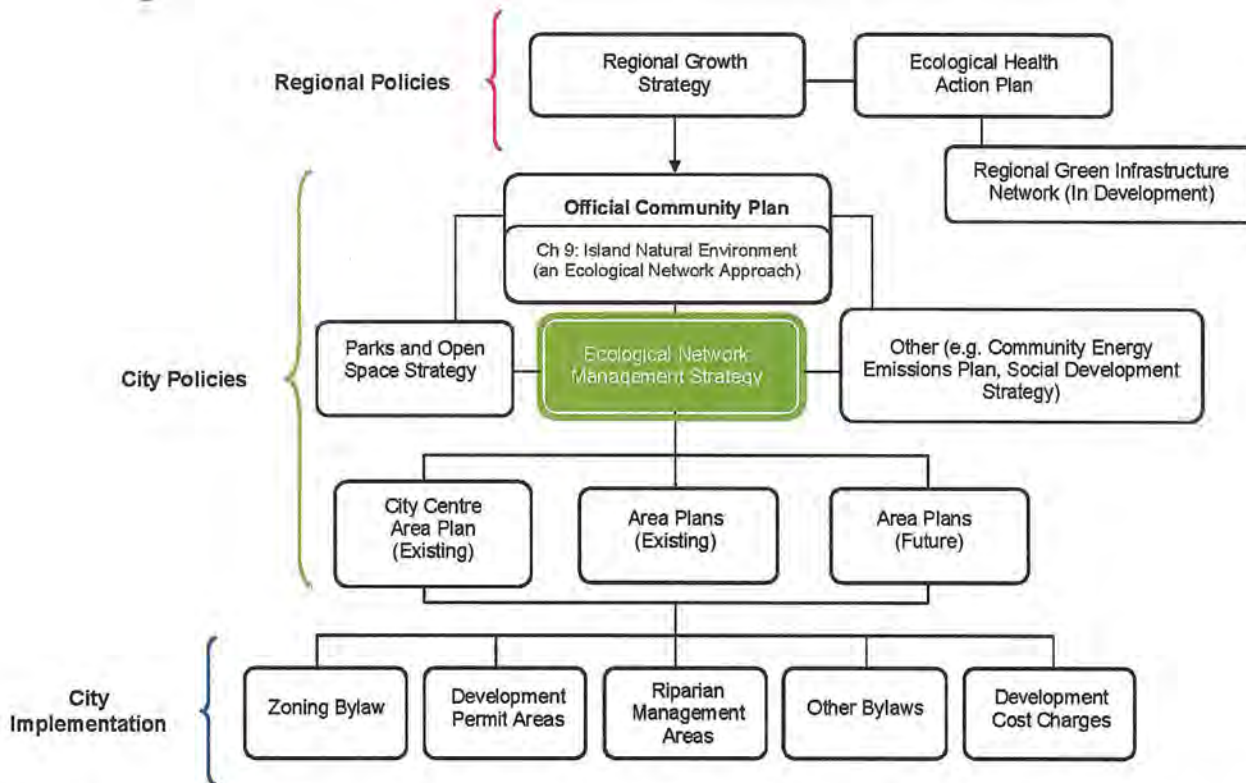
Regional Policies

Regional Growth Strategy

Ecological Health Action Plan

Regional Green Infrastructure Network (In Development)

City Policies

Official Community Plan

Ch 9: Island Natural Environment (an Ecological Network Approach)

Parks and Open Space Strategy

Ecological Network Management Strategy

Other (e.g. Community Energy Emissions Plan, Social Development Strategy)

City Centre Area Plan (Existing)

Area Plans (Existing)

Area Plans (Future)

City Implementation

Zoning Bylaw

Development Permit Areas

Riparian Management Areas

Other Bylaws

Development Cost Charges